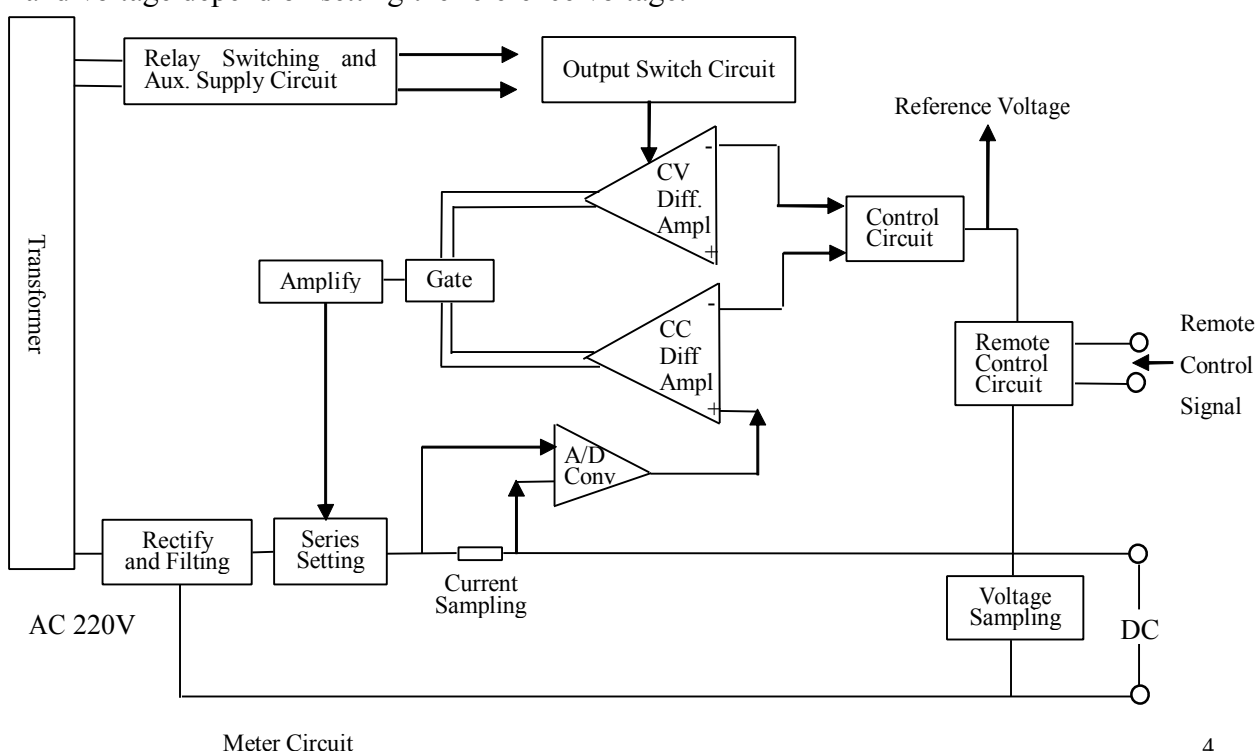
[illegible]

Relay Switching and Aux. Supply Circuit

Output Switch Circuit

Reference Voltage

Transformer

CV Diff. Ampl

-

+

Control Circuit

Amplify

Gate

CC Diff Ampl

-

+

Remote Control Circuit

Remote

Control

Signal

A/D Conv

Rectify and Filting

Series Setting

Current Sampling

AC 220V

Voltage Sampling

DC

Meter Circuit

4